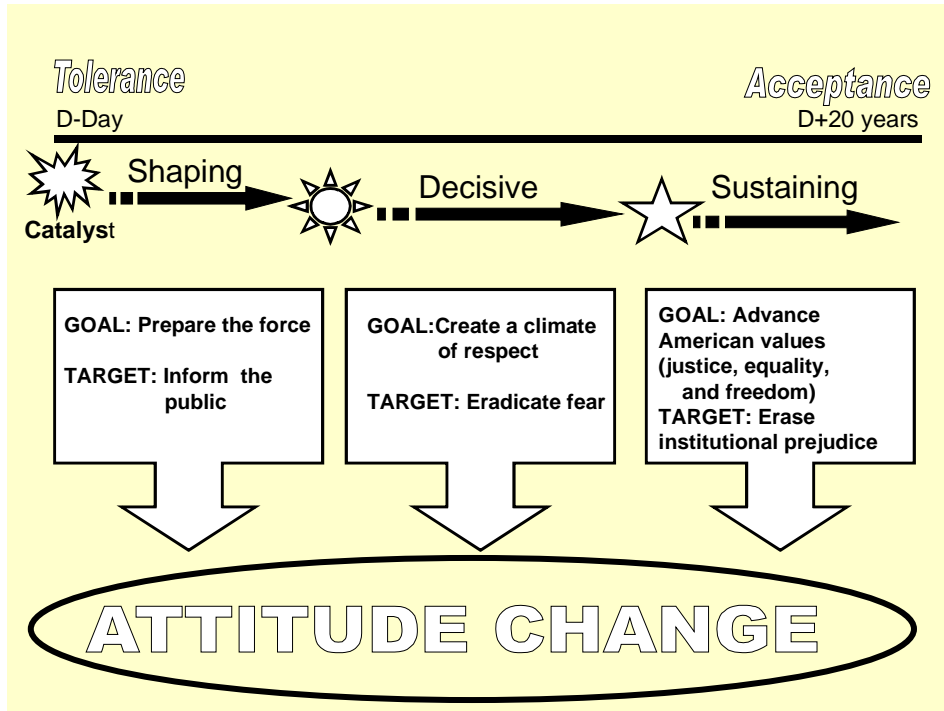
Tolerance

Acceptance

D-Day

D+20 years

Catalyst

Shaping

Decisive

Sustaining

GOAL: Prepare the force

TARGET: Inform the public

GOAL:Create a climate of respect

TARGET: Eradicate fear

GOAL: Advance American values (justice, equality, and freedom)

TARGET: Erase institutional prejudice

ATTITUDE CHANGE